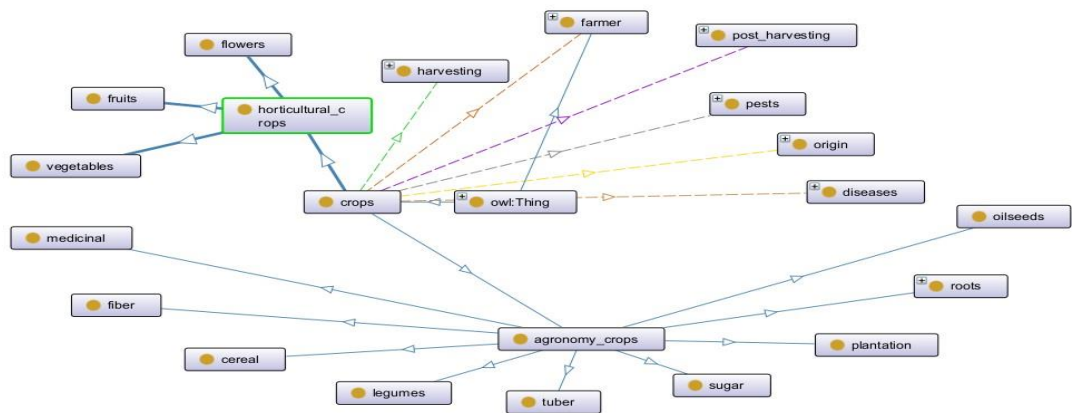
flowers
fruits
horticultural_crops
vegetables
farmer
post_harvesting
harvesting
pests
origin
crops
owl:Thing
diseases
oilseeds
medicinal
roots
fiber
agronomy_crops
plantation
cereal
sugar
legumes
tuber